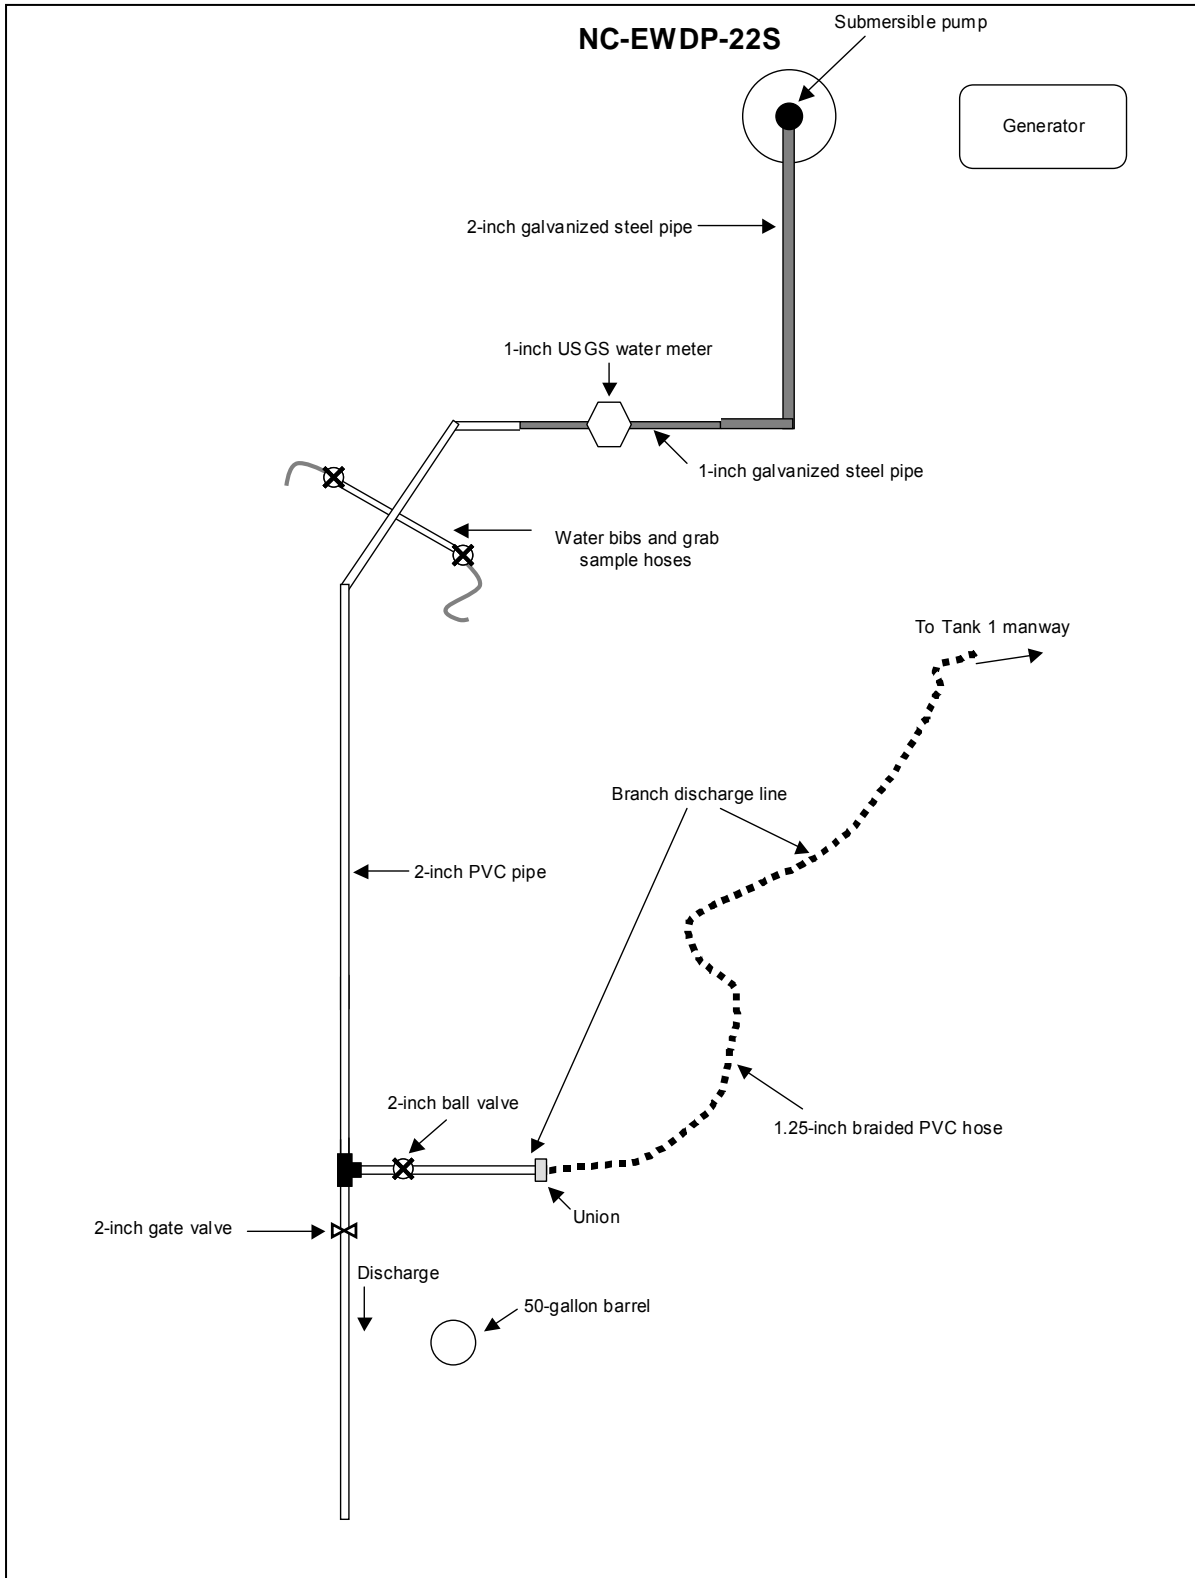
NC-EWDP-22S

Submersible pump

Generator

2-inch galvanized steel pipe

1-inch USGS water meter

1-inch galvanized steel pipe

Water bibs and grab sample hoses

To Tank 1 manway

Branch discharge line

2-inch PVC pipe

2-inch ball valve

1.25-inch braided PVC hose

Union

2-inch gate valve

Discharge

50-gallon barrel